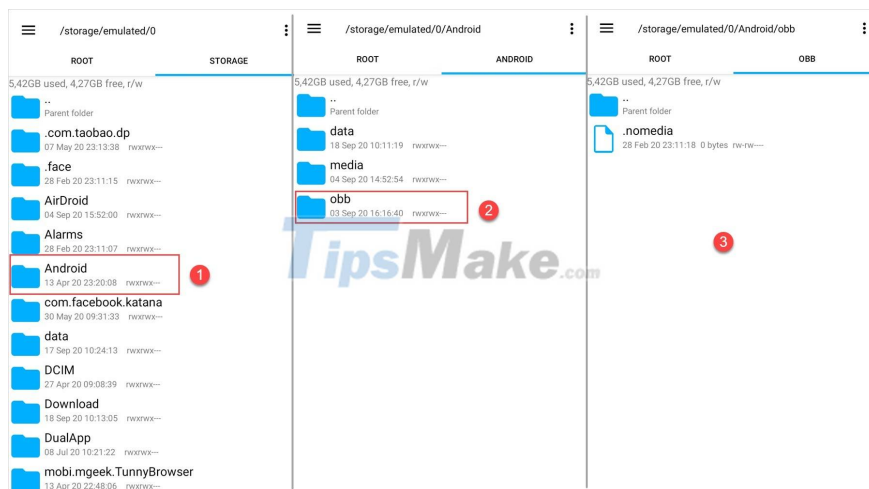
/storage/emulated/0

ROOT STORAGE

5,42GB used, 4,27GB free, r/w

..
Parent folder

.com.taobao.dp
07 May 20 23:13:38 rwxrwx---

.face
28 Feb 20 23:11:15 rwxrwx---

AirDroid
04 Sep 20 15:52:00 rwxrwx---

Alarms
28 Feb 20 23:11:07 rwxrwx---

Android
13 Apr 20 23:20:08 rwxrwx---

1

com.facebook.katana
30 May 20 09:31:33 rwxrwx---

data
17 Sep 20 10:24:13 rwxrwx---

DCIM
27 Apr 20 09:08:39 rwxrwx---

Download
18 Sep 20 10:13:05 rwxrwx---

DualApp
08 Jul 20 10:21:22 rwxrwx---

mobi.mgeek.TunnyBrowser
13 Apr 20 22:48:06 rwxrwx---

/storage/emulated/0/Android

ROOT ANDROID

5,42GB used, 4,27GB free, r/w

..
Parent folder

data
18 Sep 20 10:11:19 rwxrwx---

media
04 Sep 20 14:52:54 rwxrwx---

obb
03 Sep 20 16:16:40 rwxrwx---

2

/storage/emulated/0/Android/obb

ROOT OBB

5,42GB used, 4,27GB free, r/w

..
Parent folder

.nomedia
28 Feb 20 23:11:18 0 bytes rw-rw----

3

TipsMake.com